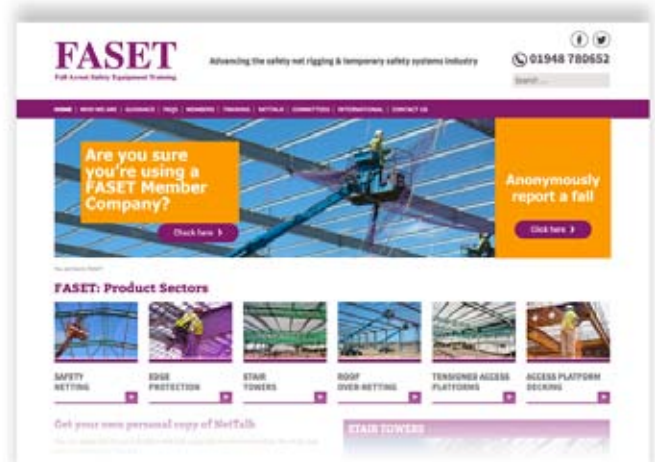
FASET

Fall Arrest Safety Equipment Training

Advancing the safety net rigging & temporary safety systems industry

01948 780652

Search ...

HOME | WHO WE ARE | GUIDANCE | FAQS | MEMBERS | TRAINING | NETTALK | COMMITTEES | INTERNATIONAL | CONTACT US

Are you sure you're using a FASET Member Company?

Check here

Anonymously report a fall

Click here

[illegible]

FASET: Product Sectors

SAFETY NETTING

EDGE PROTECTION

STAIR TOWERS

ROOF OVER-NETTING

TENSIONED ACCESS PLATFORMS

ACCESS PLATFORM DECKING

Get your own personal copy of NetTalk

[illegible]

STAIR TOWERS